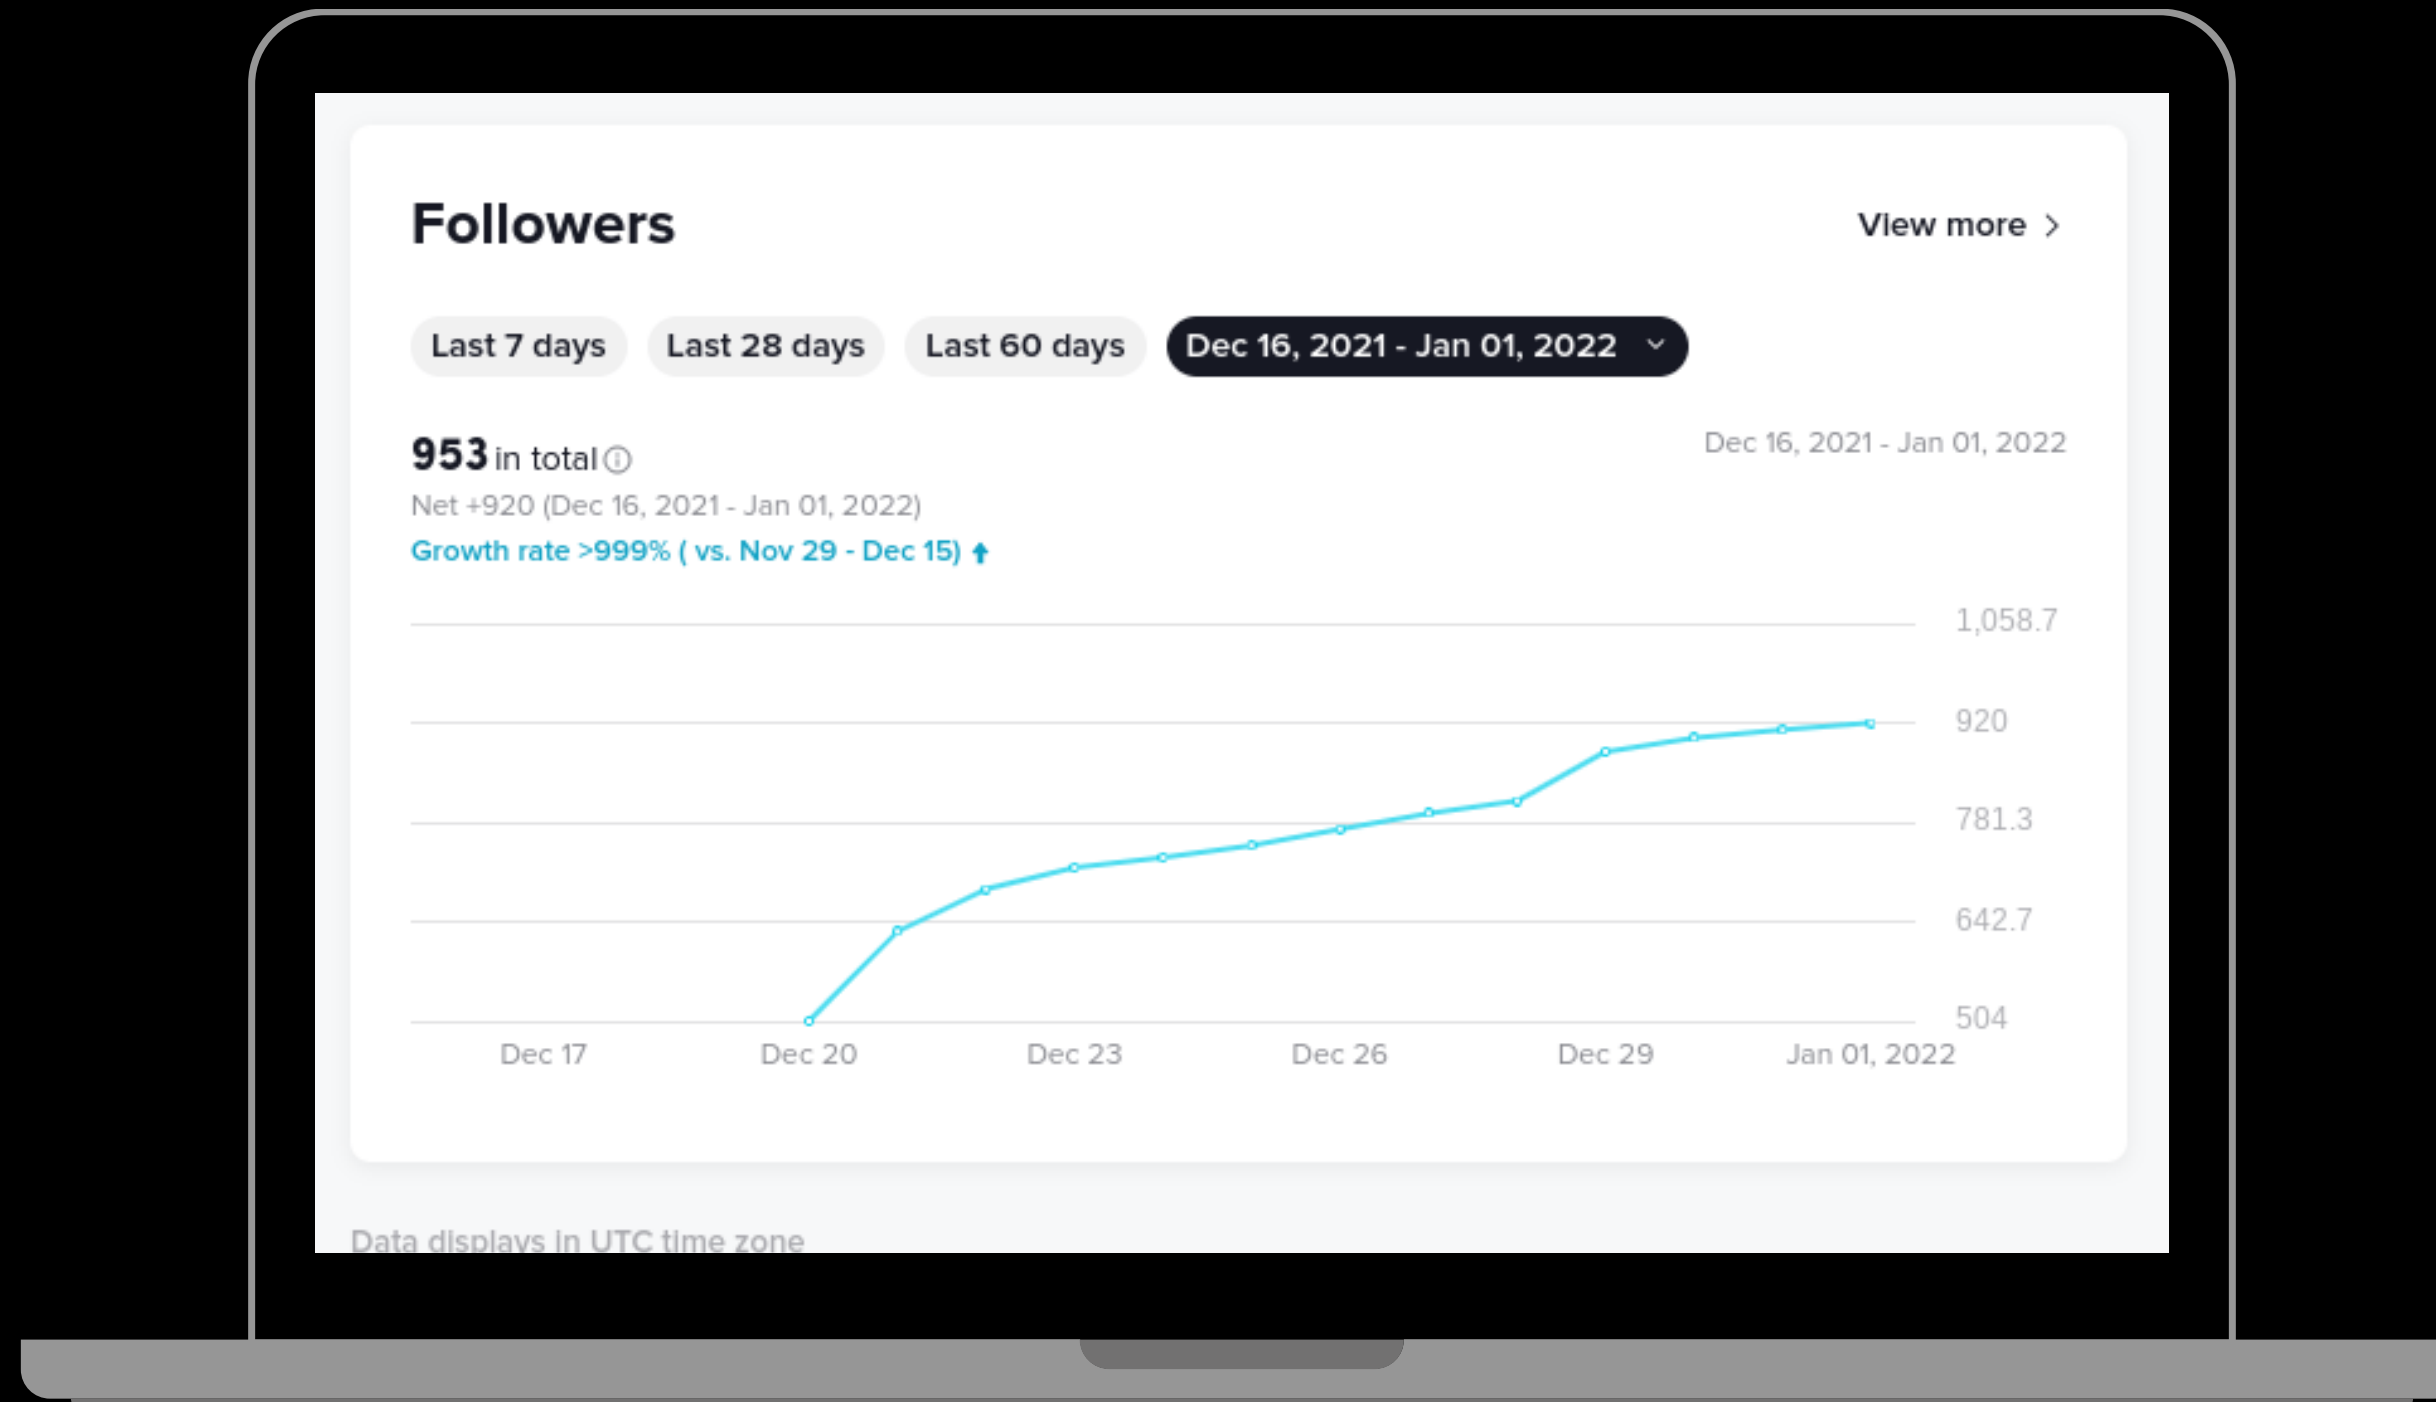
Followers

View more >

Last 7 days

Last 28 days

Last 60 days

Dec 16, 2021 - Jan 01, 2022

953 in total

Net +920 (Dec 16, 2021 - Jan 01, 2022)

Growth rate >999% ( vs. Nov 29 - Dec 15)

Dec 16, 2021 - Jan 01, 2022

1,058.7

920

781.3

642.7

504

Dec 17

Dec 20

Dec 23

Dec 26

Dec 29

Jan 01, 2022

Data displays in UTC time zone